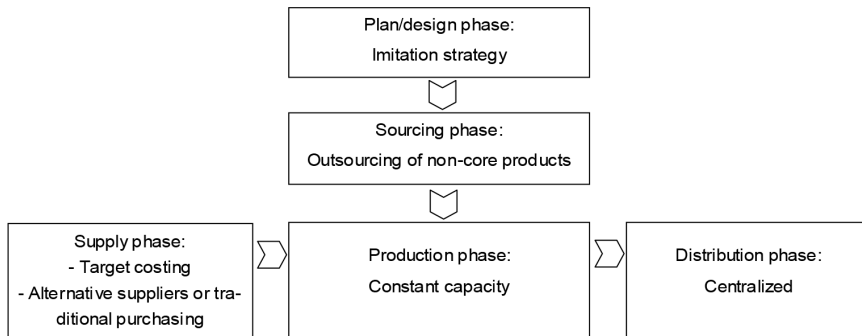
Plan/design phase:
Imitation strategy

Sourcing phase:
Outsourcing of non-core products

Supply phase:
- Target costing
- Alternative suppliers or traditional purchasing

Production phase:
Constant capacity

Distribution phase:
Centralized